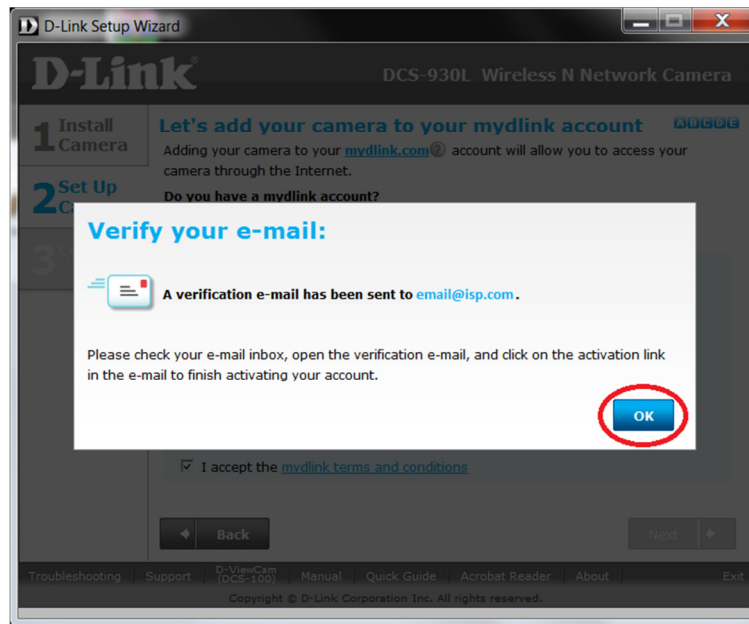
D D-Link Setup Wizard

D-Link

DCS-930L Wireless N Network Camera

1 Install Camera

2 Set Up C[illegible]

3

Let's add your camera to your mydlink account

A B C D E

Adding your camera to your mydlink.com ? account will allow you to access your camera through the Internet.

Do you have a mydlink account?

Verify your e-mail:

A verification e-mail has been sent to email@isp.com.

Please check your e-mail inbox, open the verification e-mail, and click on the activation link in the e-mail to finish activating your account.

OK

☑ I accept the mydlink terms and conditions

Back

Next

Troubleshooting | Support | D-ViewCam (DCS-100) | Manual | Quick Guide | Acrobat Reader | About | Exit

Copyright © D-Link Corporation Inc. All rights reserved.